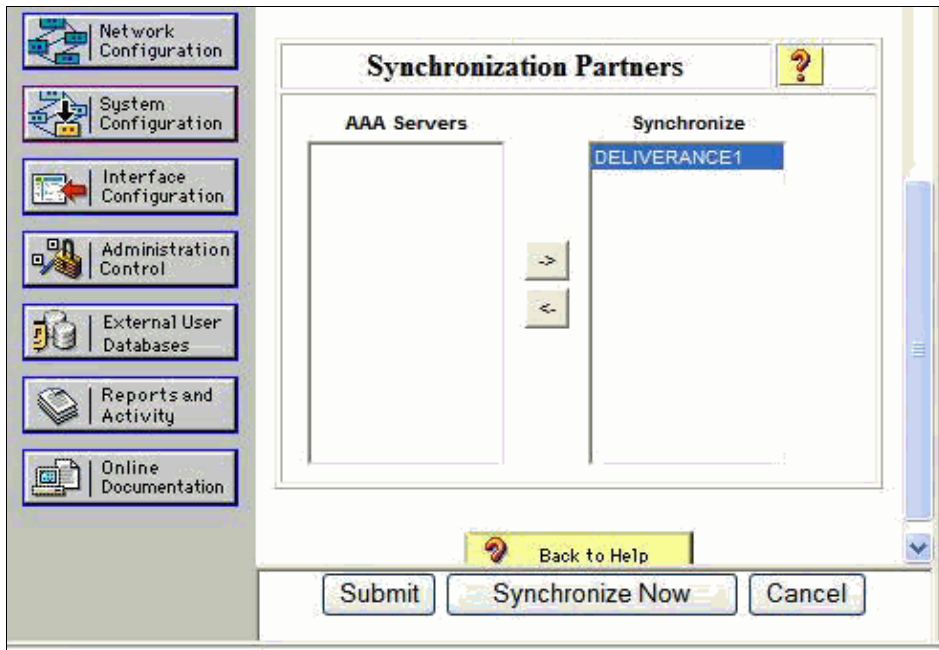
Network Configuration

System Configuration

Interface Configuration

Administration Control

External User Databases

Reports and Activity

Online Documentation

Synchronization Partners

?

AAA Servers

Synchronize

DELIVERANCE1

->

<-

Back to Help

Submit

Synchronize Now

Cancel